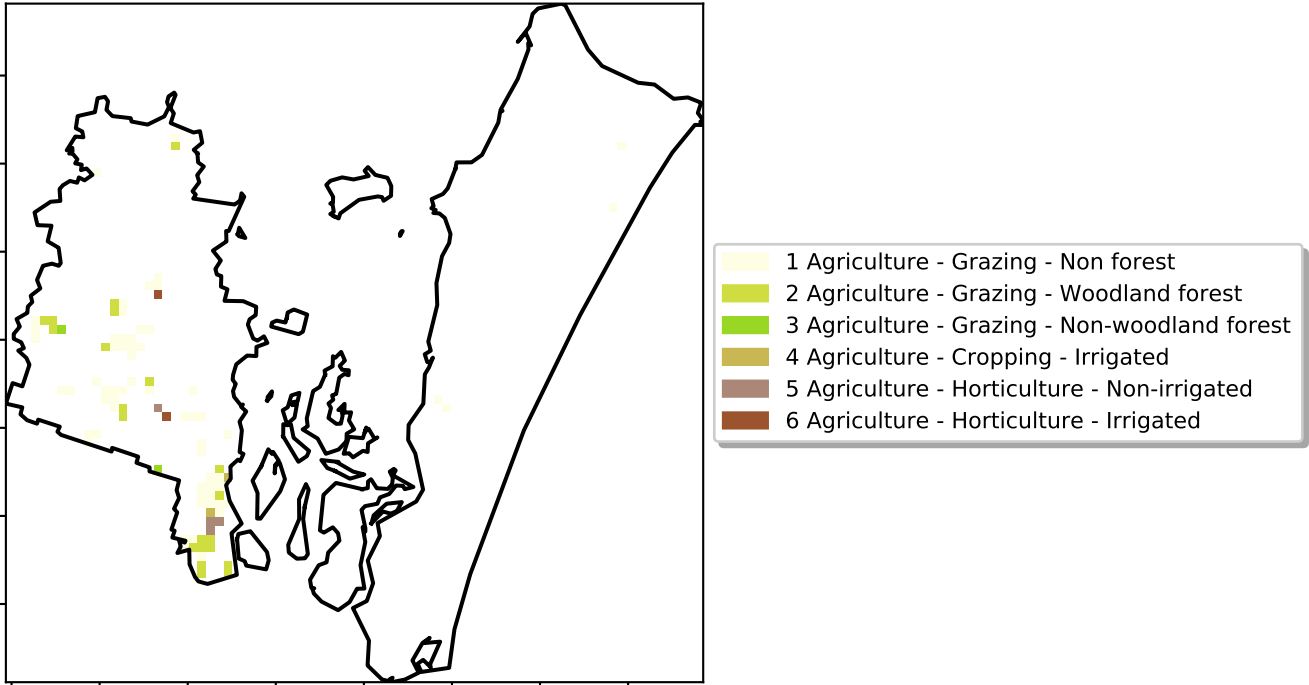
1 Agriculture - Grazing - Non forest
2 Agriculture - Grazing - Woodland forest
3 Agriculture - Grazing - Non-woodland forest
4 Agriculture - Cropping - Irrigated
5 Agriculture - Horticulture - Non-irrigated
6 Agriculture - Horticulture - Irrigated